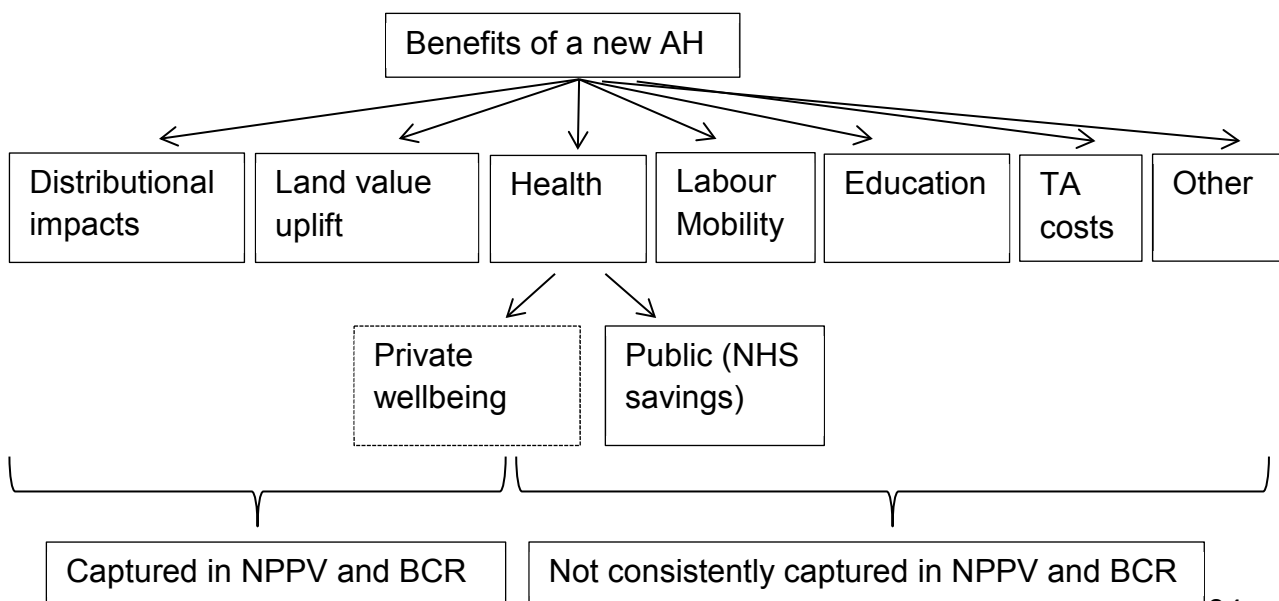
Benefits of a new AH

Distributional impacts

Land value uplift

Health

Labour Mobility

Education

TA costs

Other

Private wellbeing

Public (NHS savings)

Captured in NPPV and BCR

Not consistently captured in NPPV and BCR